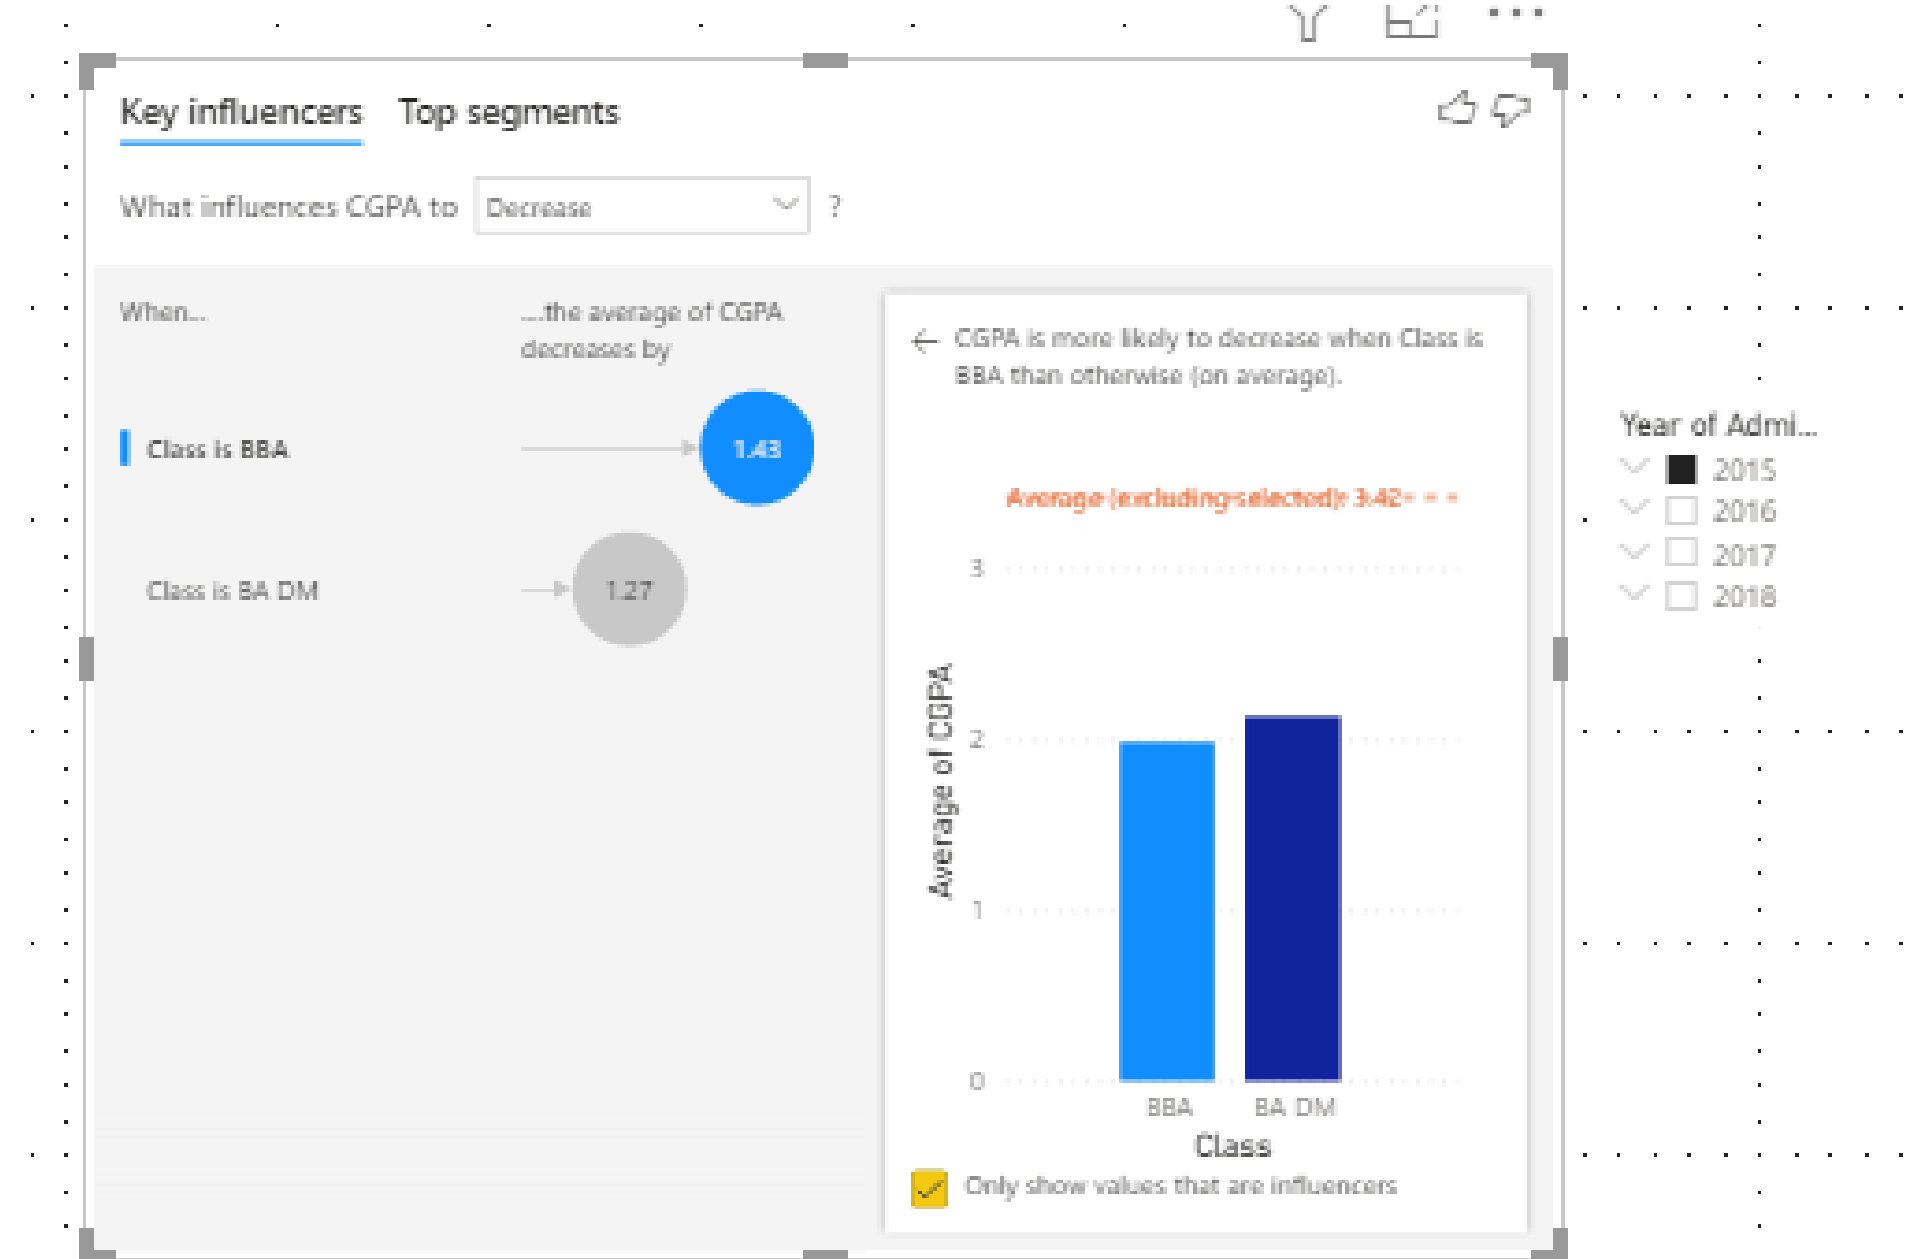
Key influencers Top segments

What influences CGPA to Decrease ?

When...

...the average of CGPA decreases by

Class is BBA 1.43

Class is BA DM 1.27

CGPA is more likely to decrease when Class is BBA than otherwise (on average).

Average (excluding selected): 3.42

3
2
1
0

Average of CGPA

BBA BA DM

Class

Only show values that are influencers

Year of Admi...

2015
2016
2017
2018